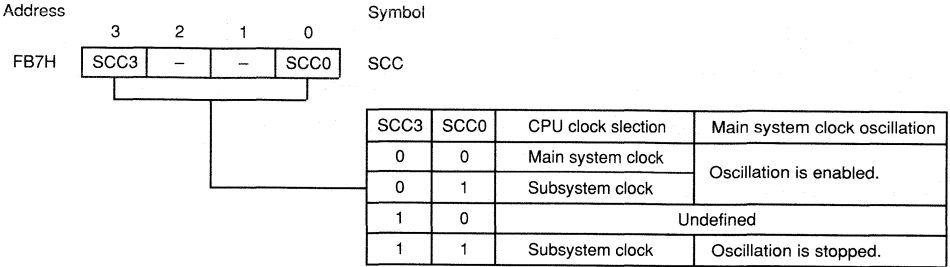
Address

Symbol

| 3 | 2 | 1 | 0 |
|---|---|---|---|
| SCC3 | – | – | SCC0 |

FB7H

SCC

| SCC3 | SCC0 | CPU clock slection | Main system clock oscillation |
|---|---|---|---|
| 0 | 0 | Main system clock | Oscillation is enabled. |
| 0 | 1 | Subsystem clock | Oscillation is enabled. |
| 1 | 0 | Undefined | Undefined |
| 1 | 1 | Subsystem clock | Oscillation is stopped. |